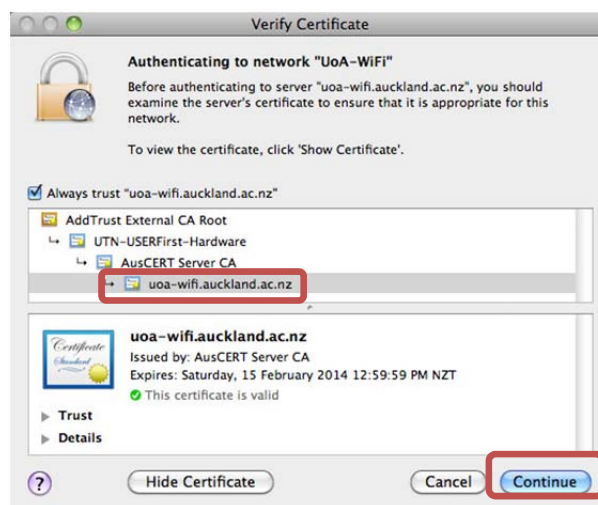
Verify Certificate

Authenticating to network "UoA-WiFi"

Before authenticating to server "uoa-wifi.auckland.ac.nz", you should examine the server's certificate to ensure that it is appropriate for this network.

To view the certificate, click 'Show Certificate'.

Always trust "uoa-wifi.auckland.ac.nz"

AddTrust External CA Root
UTN-USERFirst-Hardware
AusCERT Server CA
uoa-wifi.auckland.ac.nz

Certificate Standard

uoa-wifi.auckland.ac.nz
Issued by: AusCERT Server CA
Expires: Saturday, 15 February 2014 12:59:59 PM NZT
This certificate is valid

Trust
Details

?
Hide Certificate
Cancel
Continue